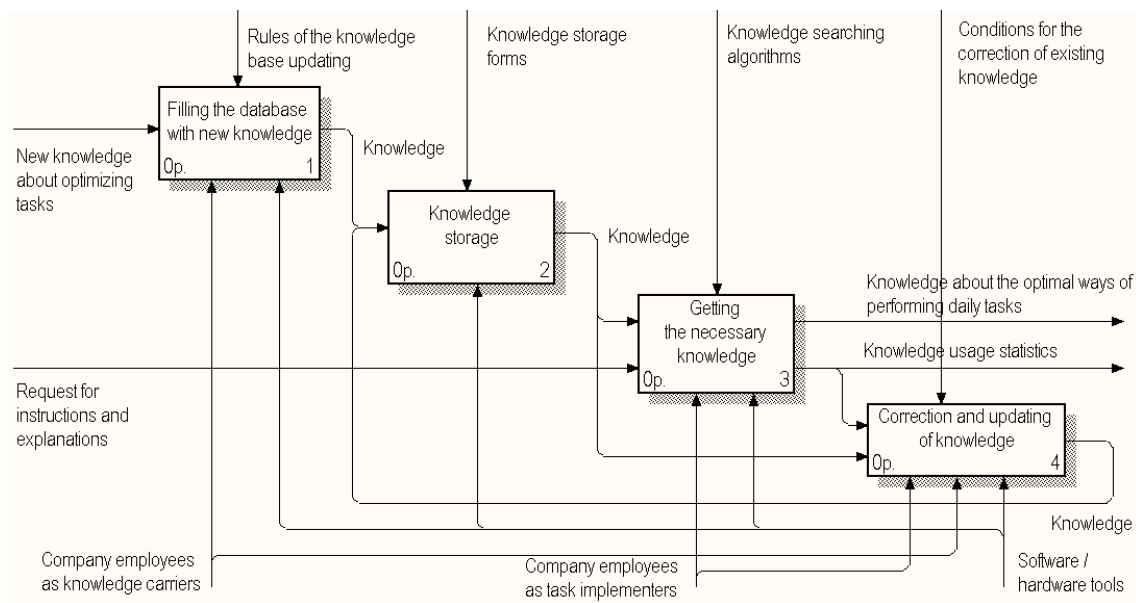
Rules of the knowledge base updating

Knowledge storage forms

Knowledge searching algorithms

Conditions for the correction of existing knowledge

Filling the database with new knowledge

0p. 1

New knowledge about optimizing tasks

Knowledge

Knowledge storage

0p. 2

Knowledge

Knowledge about the optimal ways of performing daily tasks

Getting the necessary knowledge

0p. 3

Knowledge usage statistics

Request for instructions and explanations

Correction and updating of knowledge

0p. 4

Knowledge

Company employees as knowledge carriers

Company employees as task implementers

Software / hardware tools